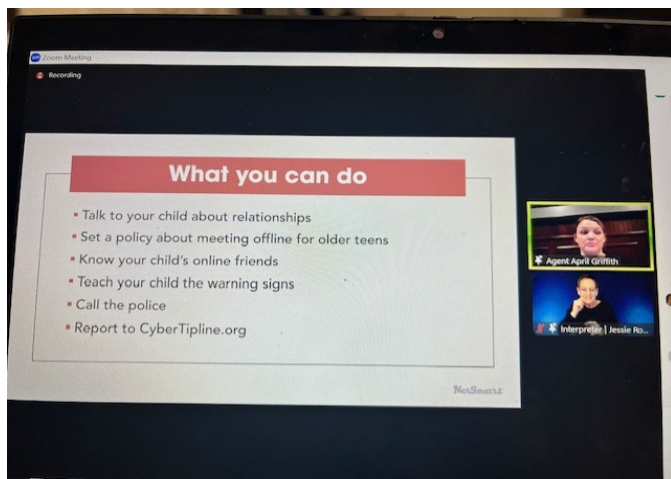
Zoom Meeting

Recording

What you can do

- Talk to your child about relationships
- Set a policy about meeting offline for older teens
- Know your child's online friends
- Teach your child the warning signs
- Call the police
- Report to CyberTipline.org

NetSmartz

Agent April Griffith

Interpreter | Jessie Ro...